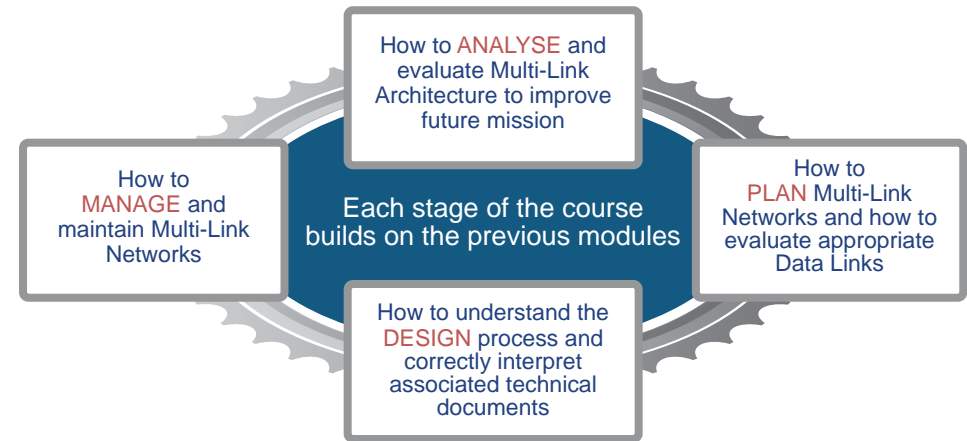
How to ANALYSE and evaluate Multi-Link Architecture to improve future mission

How to MANAGE and maintain Multi-Link Networks

Each stage of the course builds on the previous modules

How to PLAN Multi-Link Networks and how to evaluate appropriate Data Links

How to understand the DESIGN process and correctly interpret associated technical documents